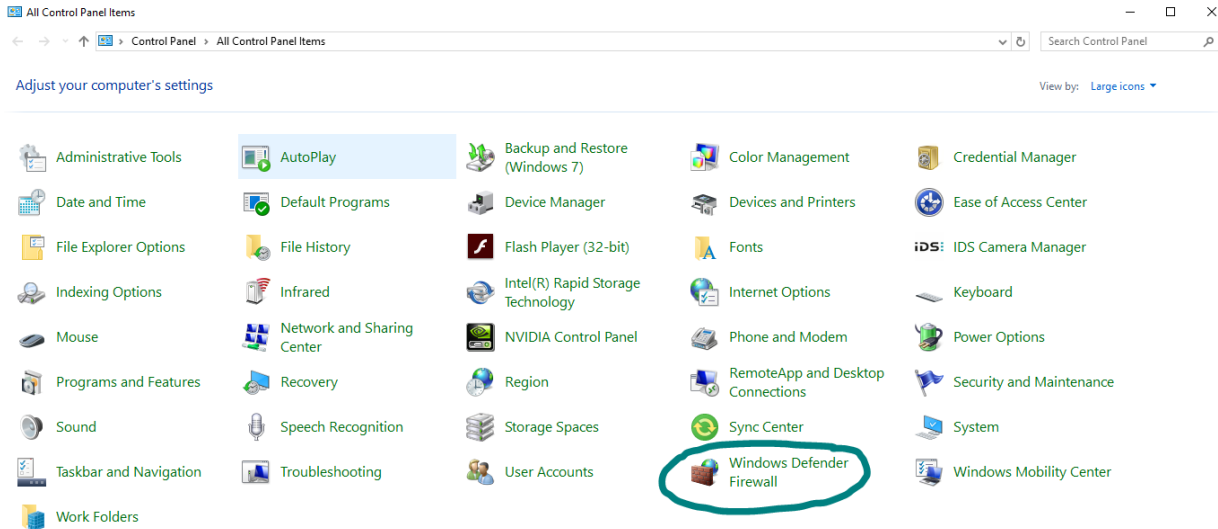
All Control Panel Items

Control Panel > All Control Panel Items

Search Control Panel

Adjust your computer's settings

View by: Large icons

Administrative Tools
AutoPlay
Backup and Restore (Windows 7)
Color Management
Credential Manager
Date and Time
Default Programs
Device Manager
Devices and Printers
Ease of Access Center
File Explorer Options
File History
Flash Player (32-bit)
Fonts
IDS Camera Manager
Indexing Options
Infrared
Intel(R) Rapid Storage Technology
Internet Options
Keyboard
Mouse
Network and Sharing Center
NVIDIA Control Panel
Phone and Modem
Power Options
Programs and Features
Recovery
Region
RemoteApp and Desktop Connections
Security and Maintenance
Sound
Speech Recognition
Storage Spaces
Sync Center
System
Taskbar and Navigation
Troubleshooting
User Accounts
Windows Defender Firewall
Windows Mobility Center
Work Folders